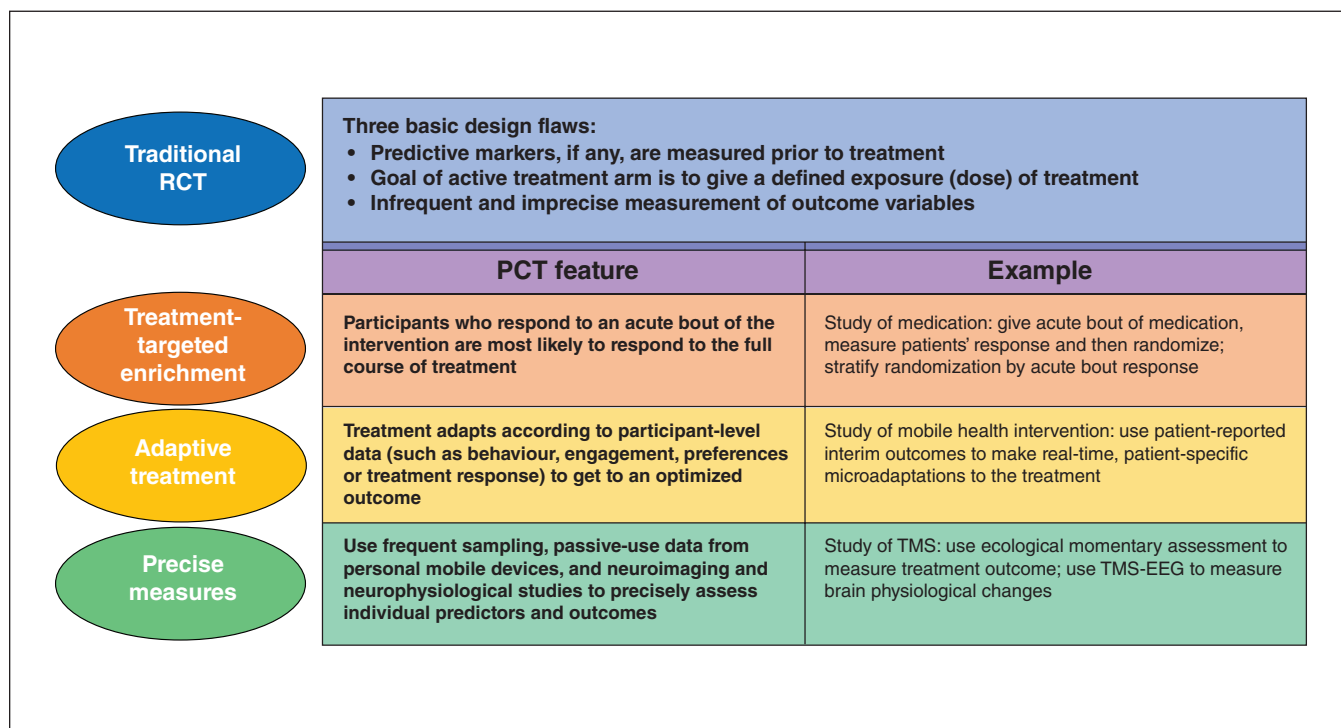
Traditional RCT

Three basic design flaws:
• Predictive markers, if any, are measured prior to treatment
• Goal of active treatment arm is to give a defined exposure (dose) of treatment
• Infrequent and imprecise measurement of outcome variables

| | PCT feature | Example |
|---|---|---|
| Treatment-targeted enrichment | Participants who respond to an acute bout of the intervention are most likely to respond to the full course of treatment | Study of medication: give acute bout of medication, measure patients' response and then randomize; stratify randomization by acute bout response |
| Adaptive treatment | Treatment adapts according to participant-level data (such as behaviour, engagement, preferences or treatment response) to get to an optimized outcome | Study of mobile health intervention: use patient-reported interim outcomes to make real-time, patient-specific microadaptations to the treatment |
| Precise measures | Use frequent sampling, passive-use data from personal mobile devices, and neuroimaging and neurophysiological studies to precisely assess individual predictors and outcomes | Study of TMS: use ecological momentary assessment to measure treatment outcome; use TMS-EEG to measure brain physiological changes |